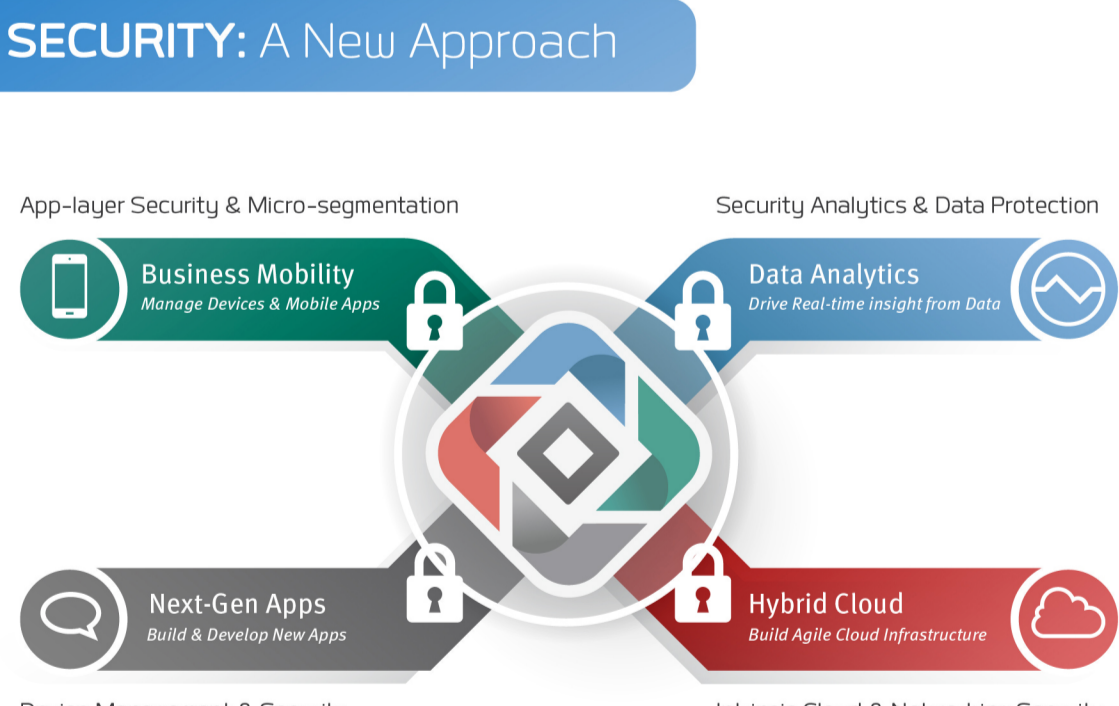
SECURITY: A New Approach

App-layer Security & Micro-segmentation

Security Analytics & Data Protection

Business Mobility
Manage Devices & Mobile Apps

Data Analytics
Drive Real-time insight from Data

Next-Gen Apps
Build & Develop New Apps

Hybrid Cloud
Build Agile Cloud Infrastructure

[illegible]

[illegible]